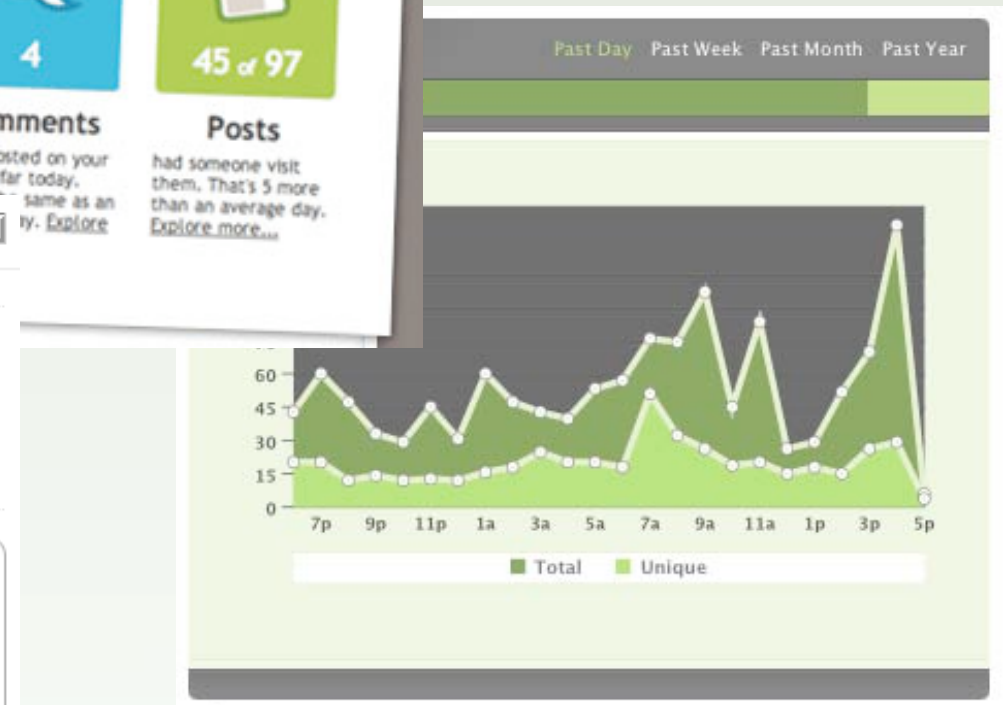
4

mments

osted on your far today, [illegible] same as an ay. Explore

45 of 97

Posts

had someone visit them. That's 5 more than an average day. Explore more...

Past Day Past Week Past Month Past Year

60
45
30
15
0

7p 9p 11p 1a 3a 5a 7a 9a 11a 1p 3p 5p

Total Unique